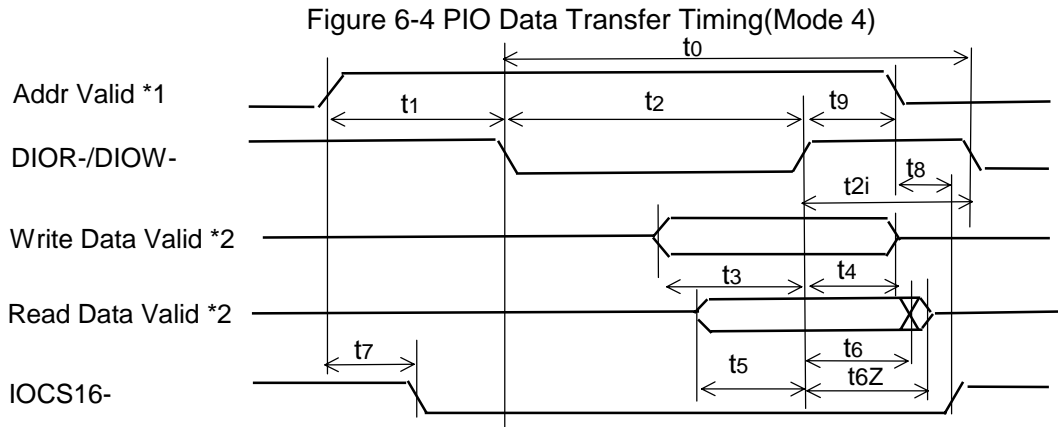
Figure 6-4 PIO Data Transfer Timing(Mode 4)

$t_0$

Addr Valid *1

$t_1$

$t_2$

$t_9$

DIOR-/DIOW-

$t_8$

$t_{2i}$

Write Data Valid *2

$t_3$

$t_4$

Read Data Valid *2

$t_7$

$t_6$

$t_5$

$t_{6Z}$

IOCS16-